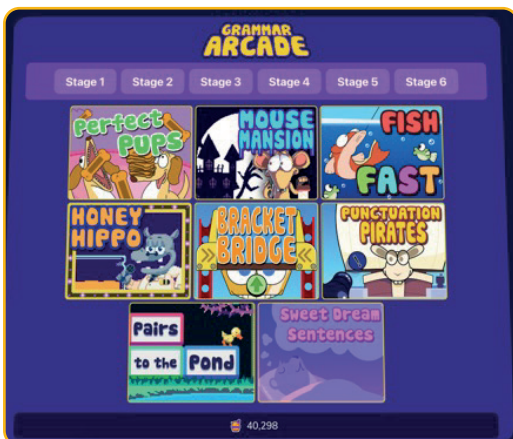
GRAMMAR ARCADE

Stage 1 Stage 2 Stage 3 Stage 4 Stage 5 Stage 6

Perfect Pups

MOUSE MANSION

FISH FAST

HONEY HIPPO

BRACKET BRIDGE

PUNCTUATION PIRATES

Pairs to the Pond

Sweet Dream Sentences

40,298